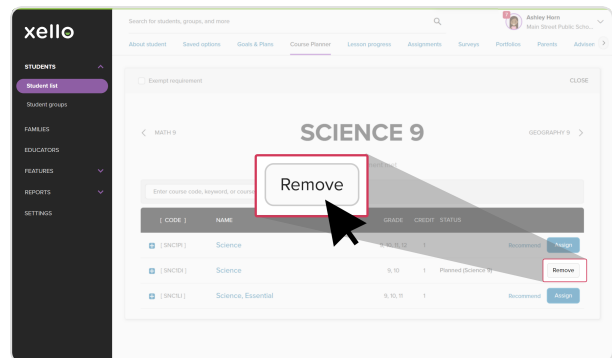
xello

Search for students, groups, and more

Ashley Horn
Main Street Public Scho...

About student  Saved options  Goals & Plans  Course Planner  Lesson progress  Assignments  Surveys  Portfolios  Parents  Adviser

STUDENTS
Student list
Student groups
FAMILIES
EDUCATORS
FEATURES
REPORTS
SETTINGS

Exempt requirement

CLOSE

MATH 9

SCIENCE 9

GEOGRAPHY 9

Enter course code, keyword, or course

Remove

| [ CODE ] | NAME | GRADE | CREDIT | STATUS | |
|---|---|---|---|---|---|
| [ SNC1P ] | Science | 9, 10, 11, 12 | 1 | | Recommend Assign |
| [ SNC1D ] | Science | 9, 10 | 1 | Planned (Science 9) | Remove |
| [ SNC1L ] | Science, Essential | 9, 10, 11 | 1 | | Recommend Assign |